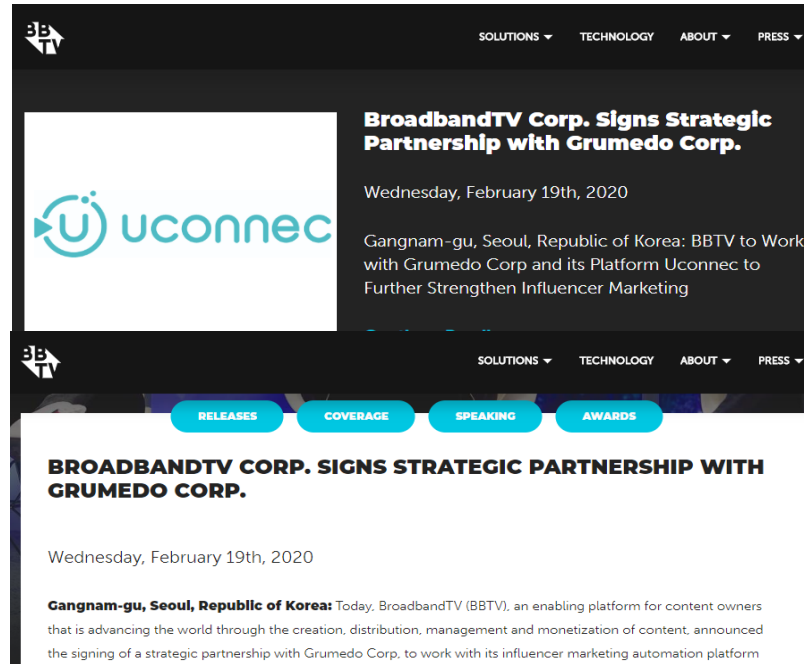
BBTV

SOLUTIONS TECHNOLOGY ABOUT PRESS

uconnec

BroadbandTV Corp. Signs Strategic Partnership with Grumedo Corp.

Wednesday, February 19th, 2020

Gangnam-gu, Seoul, Republic of Korea: BBTV to Work with Grumedo Corp and its Platform Uconnec to Further Strengthen Influencer Marketing

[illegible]

BBTV

SOLUTIONS TECHNOLOGY ABOUT PRESS

RELEASES COVERAGE SPEAKING AWARDS

BROADBANDTV CORP. SIGNS STRATEGIC PARTNERSHIP WITH GRUMEDO CORP.

Wednesday, February 19th, 2020

**Gangnam-gu, Seoul, Republic of Korea:** Today, BroadbandTV (BBTV), an enabling platform for content owners that is advancing the world through the creation, distribution, management and monetization of content, announced the signing of a strategic partnership with Grumedo Corp, to work with its influencer marketing automation platform